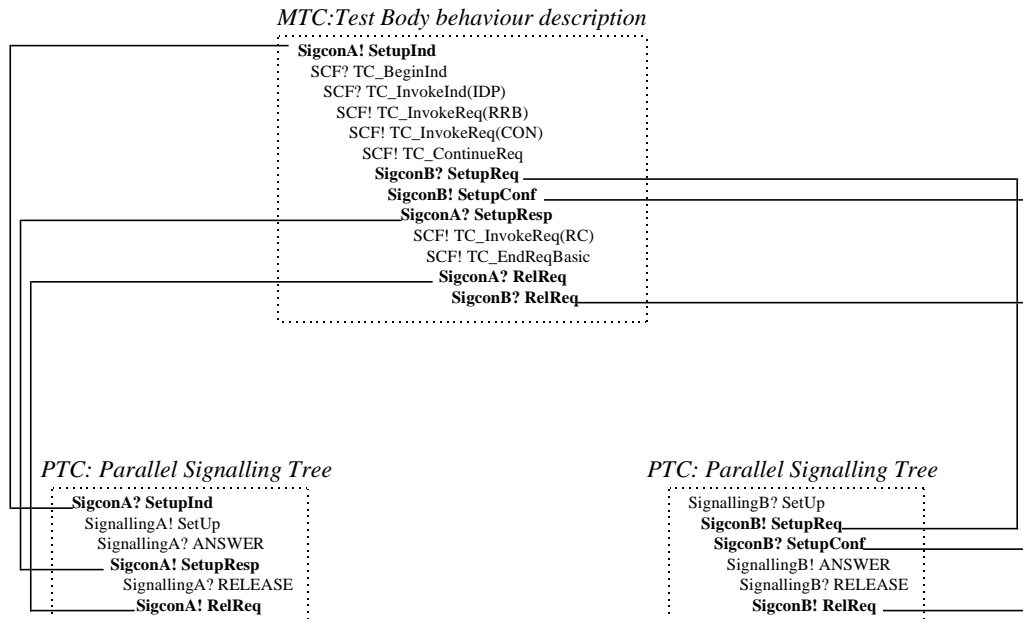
MTC:Test Body behaviour description

SigconA! SetupInd
SCF? TC_BeginInd
SCF? TC_InvokeInd(IDP)
SCF! TC_InvokeReq(RRB)
SCF! TC_InvokeReq(CON)
SCF! TC_ContinueReq
SigconB? SetupReq
SigconB! SetupConf
SigconA? SetupResp
SCF! TC_InvokeReq(RC)
SCF! TC_EndReqBasic
SigconA? RelReq
SigconB? RelReq

PTC: Parallel Signalling Tree

SigconA? SetupInd
SignallingA! SetUp
SignallingA? ANSWER
SigconA! SetupResp
SignallingA? RELEASE
SigconA! RelReq

PTC: Parallel Signalling Tree

SignallingB? SetUp
SigconB! SetupReq
SigconB? SetupConf
SignallingB! ANSWER
SignallingB? RELEASE
SigconB! RelReq